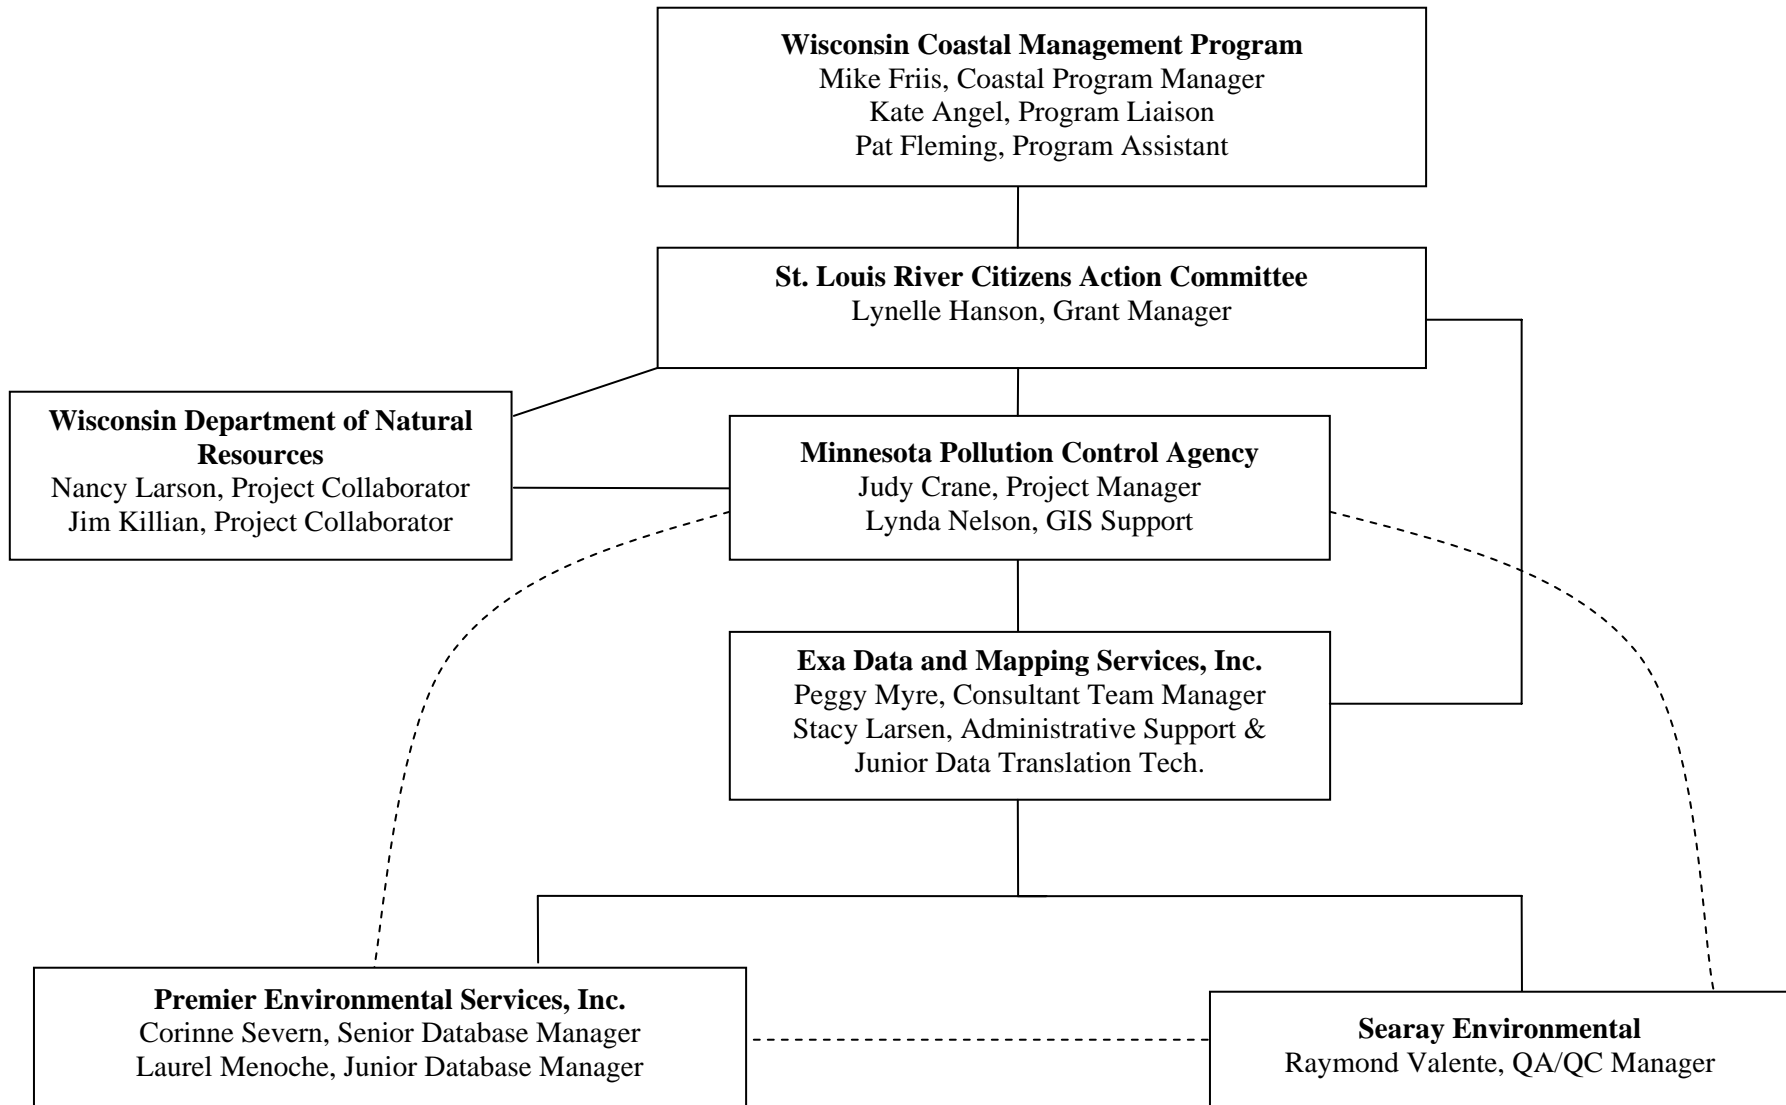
**Wisconsin Coastal Management Program**
Mike Friis, Coastal Program Manager
Kate Angel, Program Liaison
Pat Fleming, Program Assistant

**St. Louis River Citizens Action Committee**
Lynelle Hanson, Grant Manager

**Wisconsin Department of Natural Resources**
Nancy Larson, Project Collaborator
Jim Killian, Project Collaborator

**Minnesota Pollution Control Agency**
Judy Crane, Project Manager
Lynda Nelson, GIS Support

**Exa Data and Mapping Services, Inc.**
Peggy Myre, Consultant Team Manager
Stacy Larsen, Administrative Support & Junior Data Translation Tech.

**Premier Environmental Services, Inc.**
Corinne Severn, Senior Database Manager
Laurel Menoche, Junior Database Manager

**Searay Environmental**
Raymond Valente, QA/QC Manager